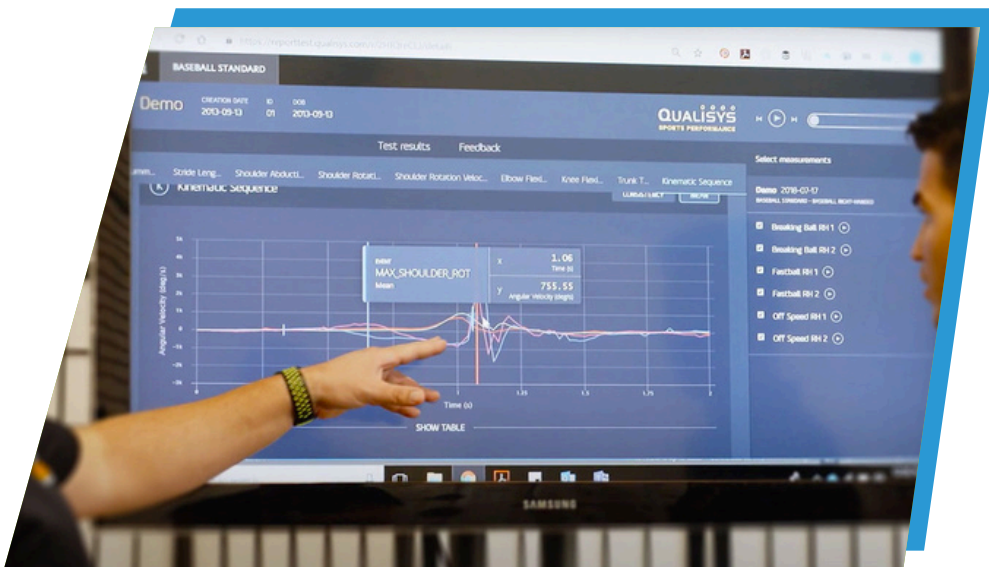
BASEBALL STANDARD

Demo CREATION DATE 2013-09-13 ID 01 DOB 2013-09-13

QUALISYS SPORTS PERFORMANCE

Test results Feedback

Stride Leng... Shoulder Abducti... Shoulder Rotati... Shoulder Rotation Veloc... Elbow Flexi... Knee Flexi... Trunk T... Kinematic Sequence

Kinematic Sequence

MAX_SHOULDER_ROT
Mean

x 1.06 Time (s)
y 755.55 Angular Velocity (deg/s)

Angular Velocity (deg/s)

Time (s)

SHOW TABLE

Select measurements

Demo 2018-07-17
BASEBALL STANDARD - BASEBALL RIGHT-HANDED

Breaking Ball RH 1
Breaking Ball RH 2
Fastball RH 1
Fastball RH 2
Off Speed RH 1
Off Speed RH 2

SAMSUNG